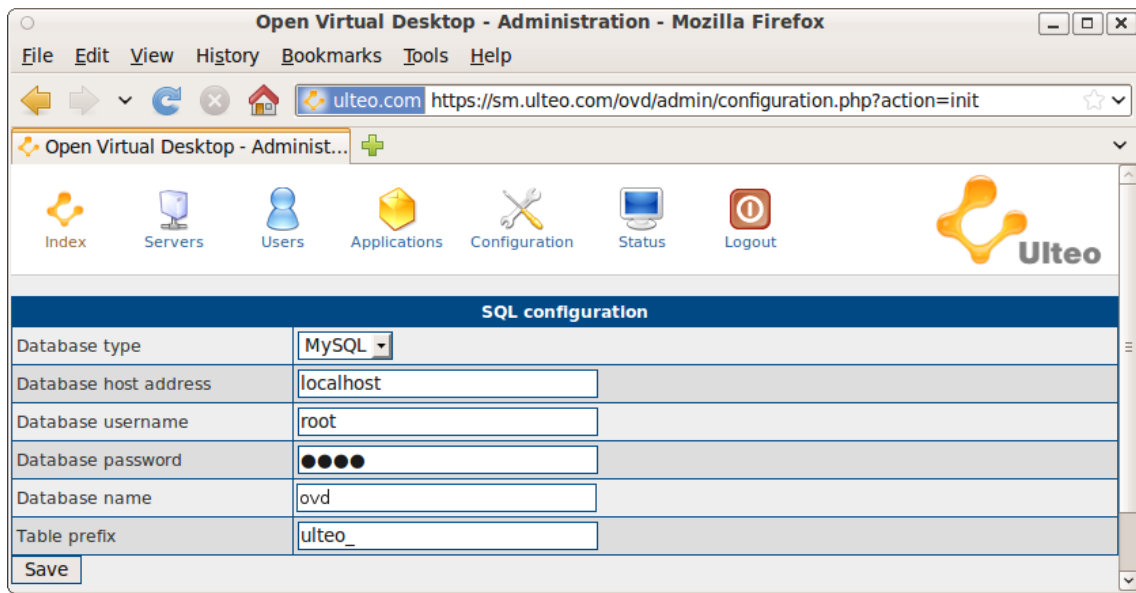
Open Virtual Desktop - Administration - Mozilla Firefox

File Edit View History Bookmarks Tools Help

ulteo.com https://sm.ulteo.com/ovd/admin/configuration.php?action=init

Open Virtual Desktop - Administ...

Index Servers Users Applications Configuration Status Logout

Ulteo

| SQL configuration | |
|---|---|
| Database type | MySQL |
| Database host address | localhost |
| Database username | root |
| Database password | ●●●● |
| Database name | ovd |
| Table prefix | ulteo_ |

Save